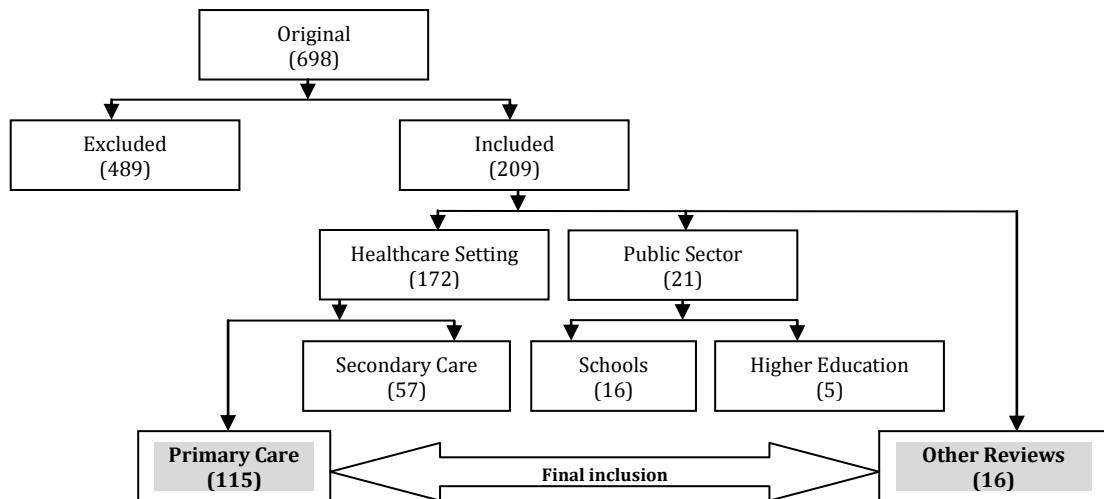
Original
(698)

Excluded
(489)

Included
(209)

Healthcare Setting
(172)

Public Sector
(21)

Secondary Care
(57)

Schools
(16)

Higher Education
(5)

**Primary Care**
**(115)**

**Final inclusion**

**Other Reviews**
**(16)**